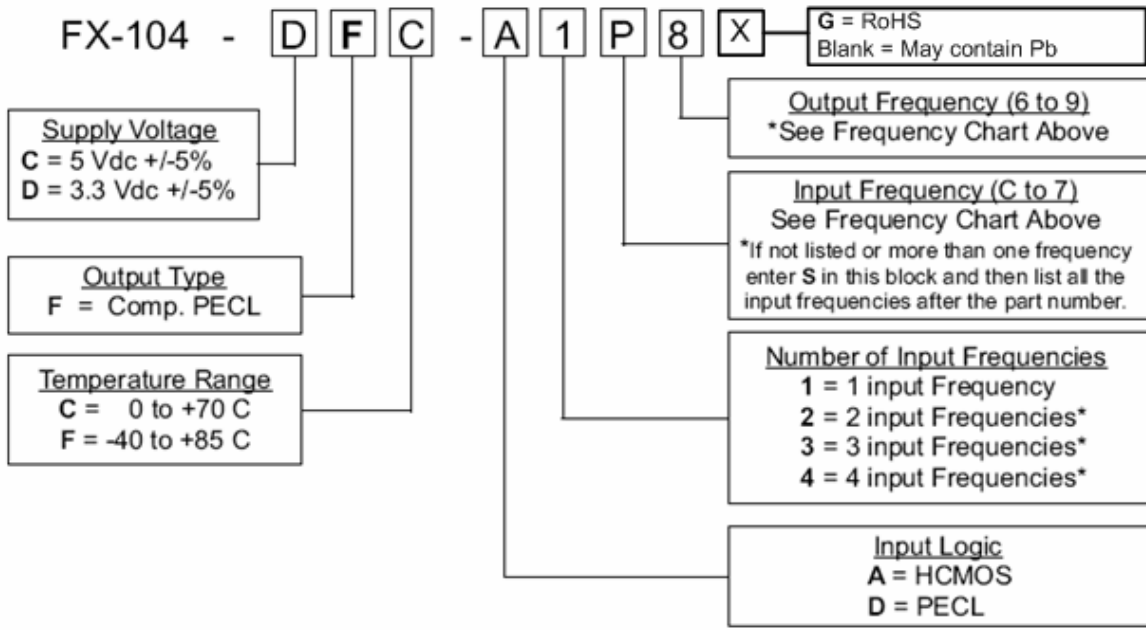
FX-104 - D F C - A 1 P 8 X

G = RoHS
Blank = May contain Pb

Output Frequency (6 to 9)
*See Frequency Chart Above

Supply Voltage
C = 5 Vdc +/-5%
D = 3.3 Vdc +/-5%

Input Frequency (C to 7)
See Frequency Chart Above
*If not listed or more than one frequency enter S in this block and then list all the input frequencies after the part number.

Output Type
F = Comp. PECL

Temperature Range
C = 0 to +70 C
F = -40 to +85 C

Number of Input Frequencies
1 = 1 input Frequency
2 = 2 input Frequencies*
3 = 3 input Frequencies*
4 = 4 input Frequencies*

Input Logic
A = HCMOS
D = PECL